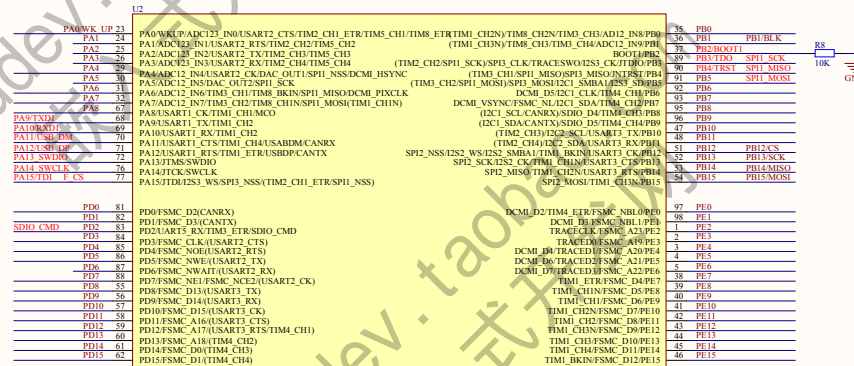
U2

PA0/WK_UP 23 PA0/WKUP/ADC123_IN0/USART2_CTS/TIM2_CH1_ETR/TIM5_CH1/TIM8_ETR
PA1 24 PA1/ADC123_IN1/USART2_RTS/TIM2_CH2/TIM5_CH2
PA2 25 PA2/ADC123_IN2/USART2_TX/TIM2_CH3/TIM5_CH3
PA3 26 PA3/ADC123_IN3/USART2_RX/TIM2_CH4/TIM5_CH4
PA4 29 PA4/ADC12_IN4/USART2_CK/DAC_OUT1/SPI1_NSS/DCMI_HSYNC
PA5 30 PA5/ADC12_IN5/DAC_OUT2/SPI1_SCK
PA6 31 PA6/ADC12_IN6/TIM3_CH1/TIM8_BKIN/SPI1_MISO/DCMI_PIXCLK
PA7 32 PA7/ADC12_IN7/TIM3_CH2/TIM8_CH1N/SPI1_MOSI/(TIM1_CH1N)
PA8 67 PA8/USART1_CK/TIM1_CH1/MCO
PA9/TXD1 68 PA9/USART1_TX/TIM1_CH2
PA10/RXD1 69 PA10/USART1_RX/TIM1_CH3
PA11/USB_DM 70 PA11/USART1_CTS/TIM1_CH4/USBDM/CANRX
PA12/USB_DP 71 PA12/USART1_RTS/TIM1_ETR/USBDP/CANTX
PA13_SWDIO 72 PA13/JTMS/SWDIO
PA14_SWCLK 76 PA14/JTCK/SWCLK
PA15/TDI F_CS 77 PA15/JTDI/I2S3_WS/SPI3_NSS/(TIM2_CH1_ETR/SPI1_NSS)

(TIM1_CH2N)/TIM8_CH2N/TIM3_CH3/AD12_IN8/PB0 35 PB0
(TIM1_CH3N)/TIM8_CH3/TIM3_CH4/ADC12_IN9/PB1 36 PB1 PB1/BLK
BOOT1/PB2 37 PB2/BOOT1
(TIM2_CH2/SPI1_SCK)/SPI3_CLK/TRACESWO/I2S3_CK/JTDO/PB3 89 PB3/TDO SPI1_SCK
(TIM3_CH1/SPI1_MISO)/SPI3_MISO/NJTRST/PB4 90 PB4/TRST SPI1_MISO
(TIM3_CH2/SPI1_MOSI)/SPI3_MOSI/I2C1_SMBA1/I2S3_SD/PB5 91 PB5 SPI1_MOSI
DCMI_D5/I2C1_CLK/TIM4_CH1/PB6 92 PB6
DCMI_VSYNC/FSMC_NL/I2C1_SDA/TIM4_CH2/PB7 93 PB7
(I2C1_SCL/CANRX)/SDIO_D4/TIM4_CH3/PB8 95 PB8
(I2C1_SDA/CANTX)/SDIO_D5/TIM4_CH4/PB9 96 PB9
(TIM2_CH3)/I2C2_SCL/USART3_TX/PB10 47 PB10
(TIM2_CH4)/I2C2_SDA/USART3_RX/PB11 48 PB11
SPI2_NSS/I2S2_WS/I2C2_SMBA1/TIM1_BKIN/USART3_CK/PB12 51 PB12 PB12/CS
SPI2_SCK/I2S2_CK/TIM1_CH1N/USART3_CTS/PB13 52 PB13 PB13/SCK
SPI2_MISO/TIM1_CH2N/USART3_RTS/PB14 53 PB14 PB14/MISO
SPI2_MOSI/TIM1_CH3N/PB15 54 PB15 PB15/MOSI

R8
10K
GN

PD0 81 PD0/FSMC_D2(CANRX)
PD1 82 PD1/FSMC_D3(CANTX)
SDIO_CMD PD2 83 PD2/UART5_RX/TIM3_ETR/SDIO_CMD
PD3 84 PD3/FSMC_CLK/(USART2_CTS)
PD4 85 PD4/FSMC_NOE/(USART2_RTS)
PD5 86 PD5/FSMC_NWE/(USART2_TX)
PD6 87 PD6/FSMC_NWAIT/(USART2_RX)
PD7 88 PD7/FSMC_NE1/FSMC_NCE2/(USART2_CK)
PD8 55 PD8/FSMC_D13/(USART3_TX)
PD9 56 PD9/FSMC_D14/(USART3_RX)
PD10 57 PD10/FSMC_D15/(USART3_CK)
PD11 58 PD11/FSMC_A16/(USART3_CTS)
PD12 59 PD12/FSMC_A17/(USART3_RTS/TIM4_CH1)
PD13 60 PD13/FSMC_A18/(TIM4_CH2)
PD14 61 PD14/FSMC_D0/(TIM4_CH3)
PD15 62 PD15/FSMC_D1/(TIM4_CH4)

DCMI_D2/TIM4_ETR/FSMC_NBL0/PE0 97 PE0
DCMI_D3/FSMC_NBL1/PE1 98 PE1
TRACECLK/FSMC_A23/PE2 1 PE2
TRACED0/FSMC_A19/PE3 2 PE3
DCMI_D4/TRACED1/FSMC_A20/PE4 3 PE4
DCMI_D6/TRACED2/FSMC_A21/PE5 4 PE5
DCMI_D7/TRACED3/FSMC_A22/PE6 5 PE6
TIM1_ETR/FSMC_D4/PE7 38 PE7
TIM1_CH1N/FSMC_D5/PE8 39 PE8
TIM1_CH1/FSMC_D6/PE9 40 PE9
TIM1_CH2N/FSMC_D7/PE10 41 PE10
TIM1_CH2/FSMC_D8/PE11 42 PE11
TIM1_CH3N/FSMC_D9/PE12 43 PE12
TIM1_CH3/FSMC_D10/PE13 44 PE13
TIM1_CH4/FSMC_D11/PE14 45 PE14
TIM1_BKIN/FSMC_D12/PE15 46 PE15